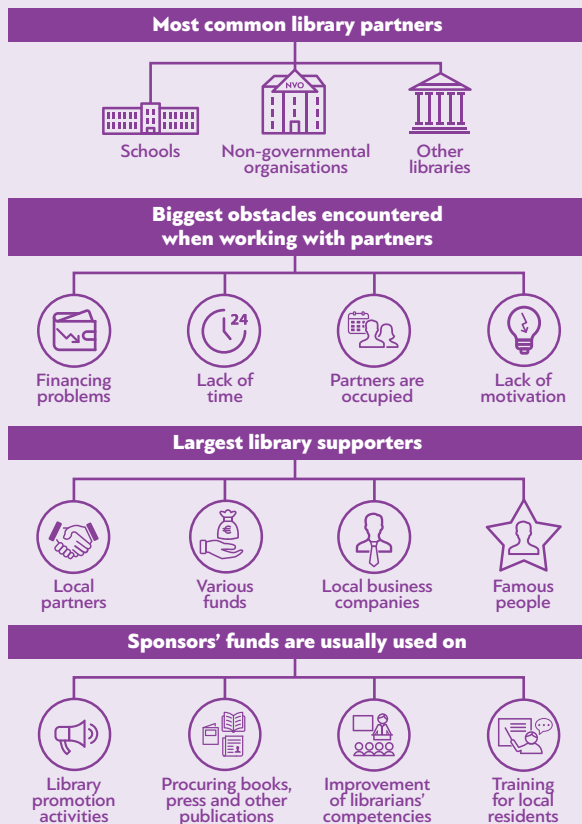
Most common library partners

Schools

NVO

Non-governmental organisations

Other libraries

Biggest obstacles encountered when working with partners

Financing problems

24

Lack of time

Partners are occupied

Lack of motivation

Largest library supporters

Local partners

€

Various funds

Local business companies

Famous people

Sponsors' funds are usually used on

Library promotion activities

Procuring books, press and other publications

Improvement of librarians' competencies

Training for local residents